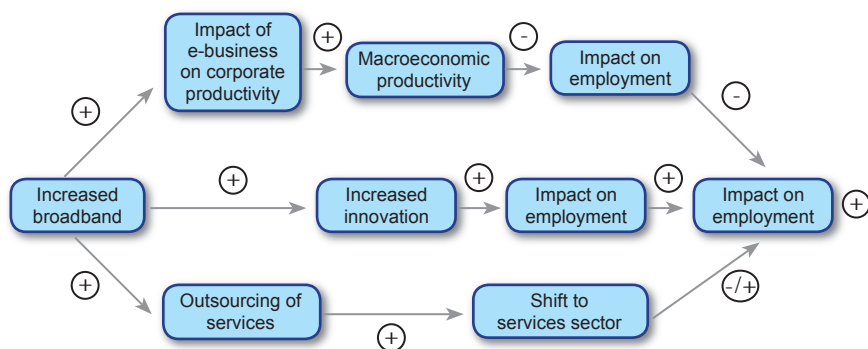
Impact of e-business on corporate productivity

+

Macroeconomic productivity

-

Impact on employment

+

-

Increased broadband

+

Increased innovation

+

Impact on employment

+

Impact on employment

+

+

Outsourcing of services

+

Shift to services sector

-/+